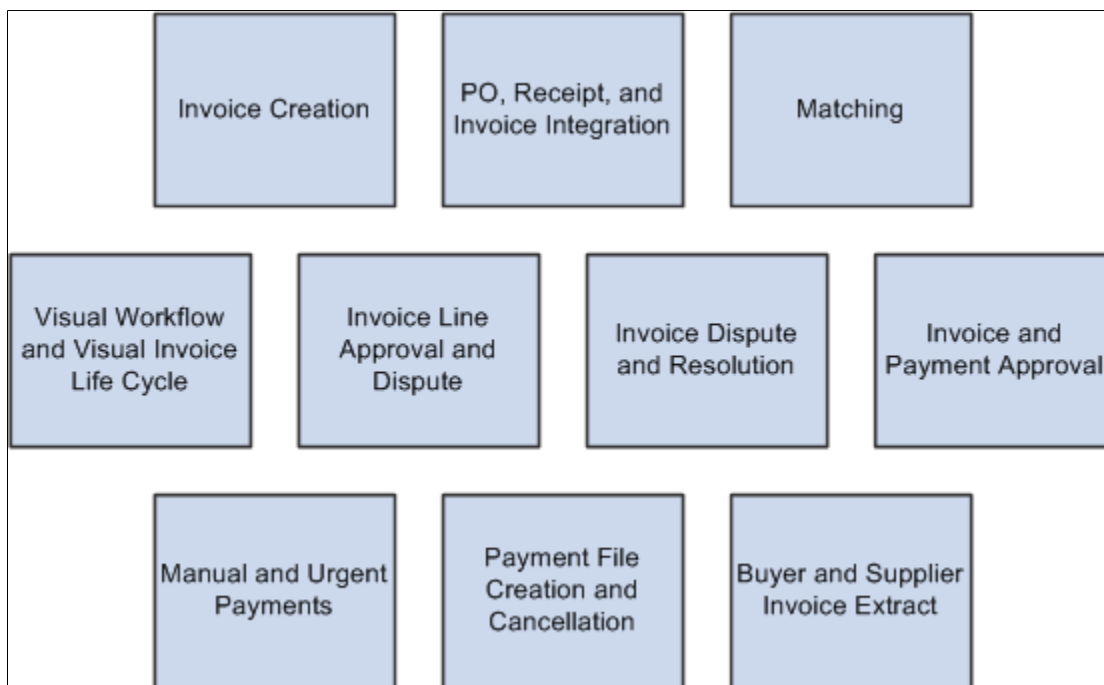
Invoice Creation

PO, Receipt, and Invoice Integration

Matching

Visual Workflow and Visual Invoice Life Cycle

Invoice Line Approval and Dispute

Invoice Dispute and Resolution

Invoice and Payment Approval

Manual and Urgent Payments

Payment File Creation and Cancellation

Buyer and Supplier Invoice Extract